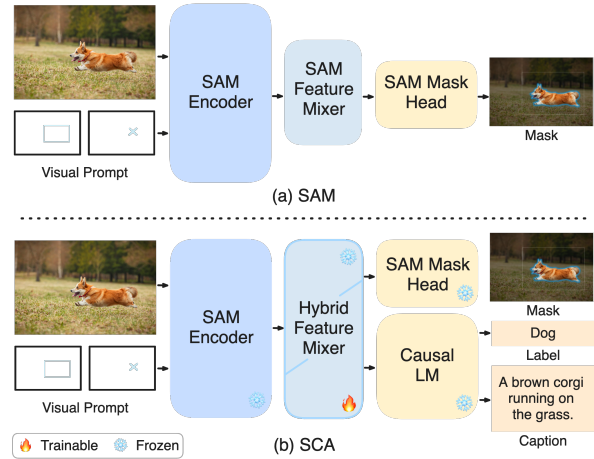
SAM Encoder

SAM Feature Mixer

SAM Mask Head

Mask

Visual Prompt

(a) SAM

SAM Encoder

Hybrid Feature Mixer

SAM Mask Head

Mask

Dog

Label

Causal LM

A brown corgi running on the grass.

Caption

Visual Prompt

Trainable Frozen

(b) SCA